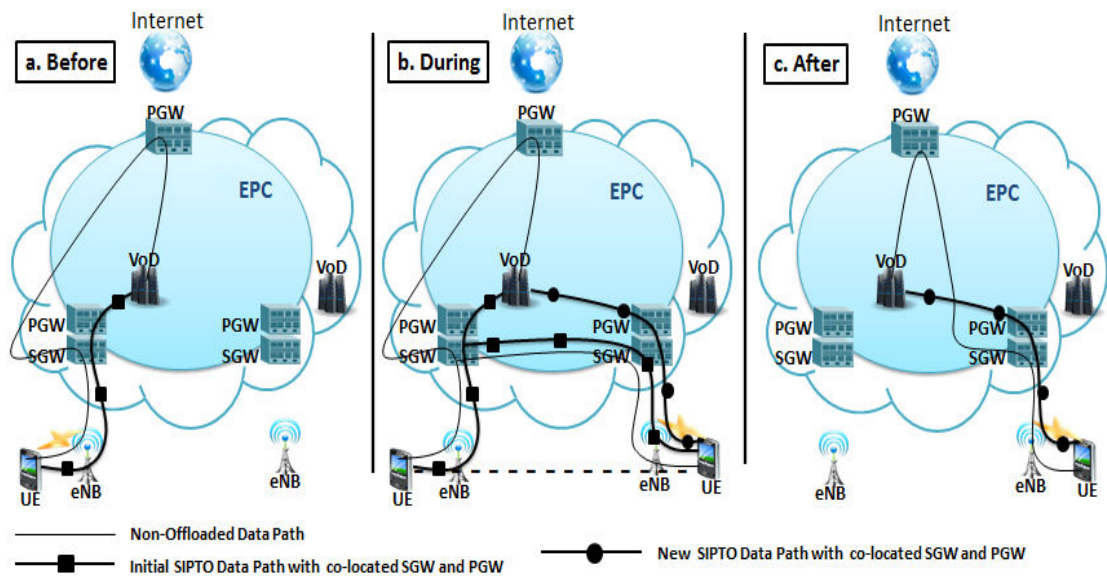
a. Before

Internet

PGW

EPC

VoD

VoD

PGW

SGW

PGW

SGW

UE

eNB

eNB

b. During

Internet

PGW

EPC

VoD

VoD

PGW

SGW

PGW

SGW

UE

eNB

eNB

UE

c. After

Internet

PGW

EPC

VoD

VoD

PGW

SGW

PGW

SGW

eNB

eNB

UE

Non-Offloaded Data Path

Initial SIPTO Data Path with co-located SGW and PGW

New SIPTO Data Path with co-located SGW and PGW